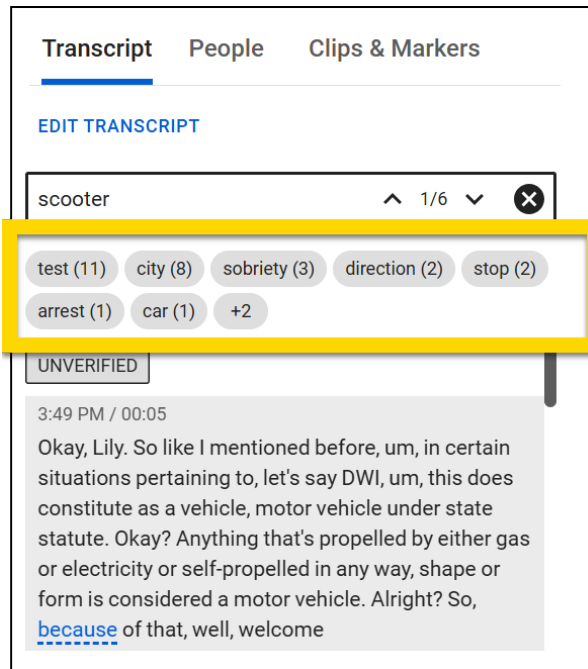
Transcript People Clips & Markers

EDIT TRANSCRIPT

scooter 1/6

test (11) city (8) sobriety (3) direction (2) stop (2) arrest (1) car (1) +2

UNVERIFIED

3:49 PM / 00:05

Okay, Lily. So like I mentioned before, um, in certain situations pertaining to, let's say DWI, um, this does constitute as a vehicle, motor vehicle under state statute. Okay? Anything that's propelled by either gas or electricity or self-propelled in any way, shape or form is considered a motor vehicle. Alright? So, because of that, well, welcome